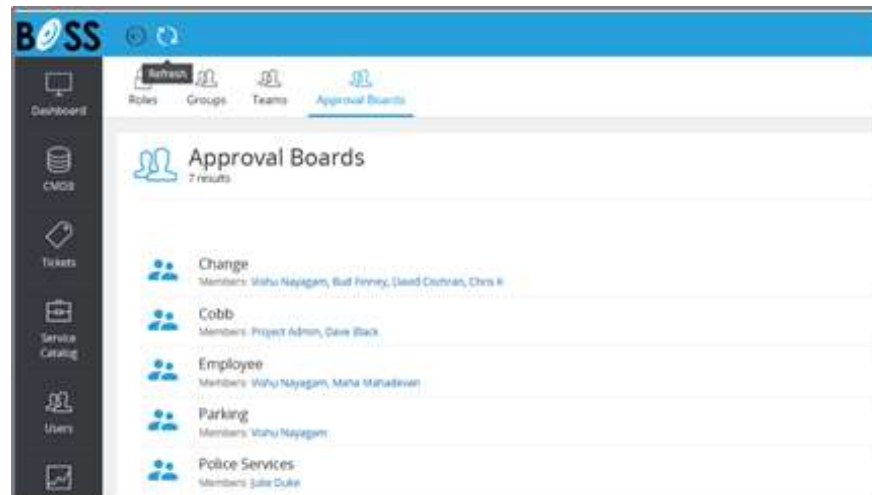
BOSS

Refresh

Roles Groups Teams Approval Boards

Dashboard

CMDB

Tickets

Service Catalog

Users

Approval Boards
7 results

Change
Members: Vishu Nayagam, Bud Finney, David Cochran, Chris K

Cobb
Members: Project Admin, Dave Black

Employee
Members: Vishu Nayagam, Maha Mahadevan

Parking
Members: Vishu Nayagam

Police Services
Members: Julie Duke